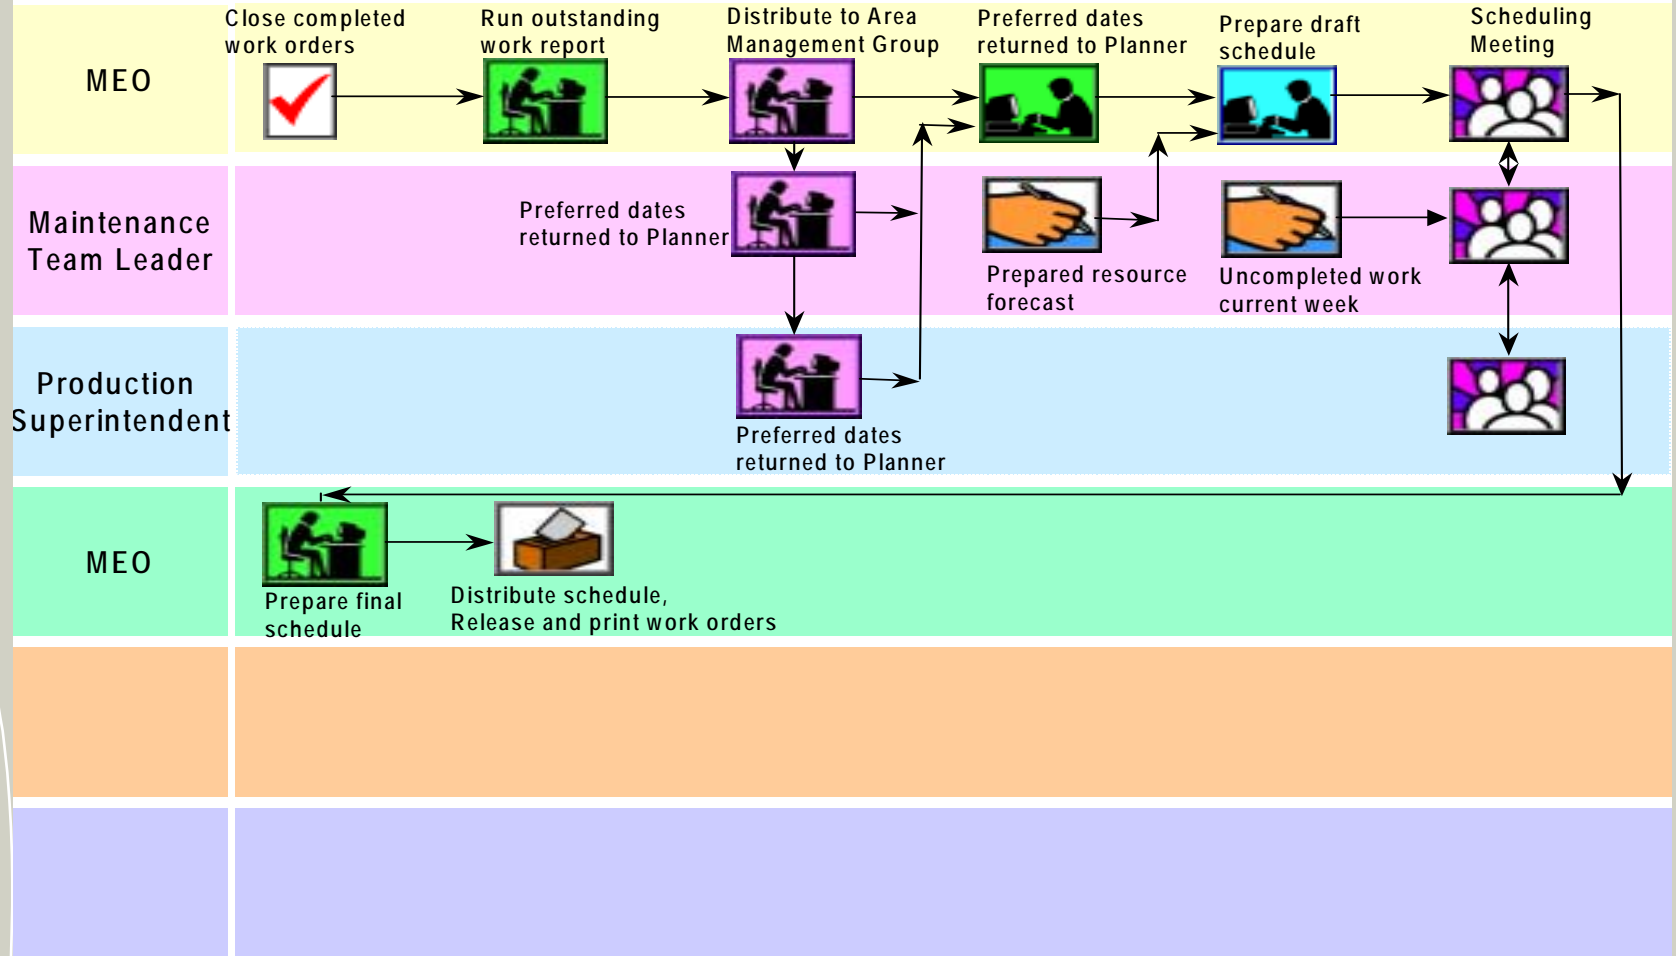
MEO

Close completed work orders

Run outstanding work report

Distribute to Area Management Group

Preferred dates returned to Planner

Prepare draft schedule

Scheduling Meeting

Maintenance Team Leader

Preferred dates returned to Planner

Prepared resource forecast

Uncompleted work current week

Production Superintendent

Preferred dates returned to Planner

MEO

Prepare final schedule

Distribute schedule, Release and print work orders